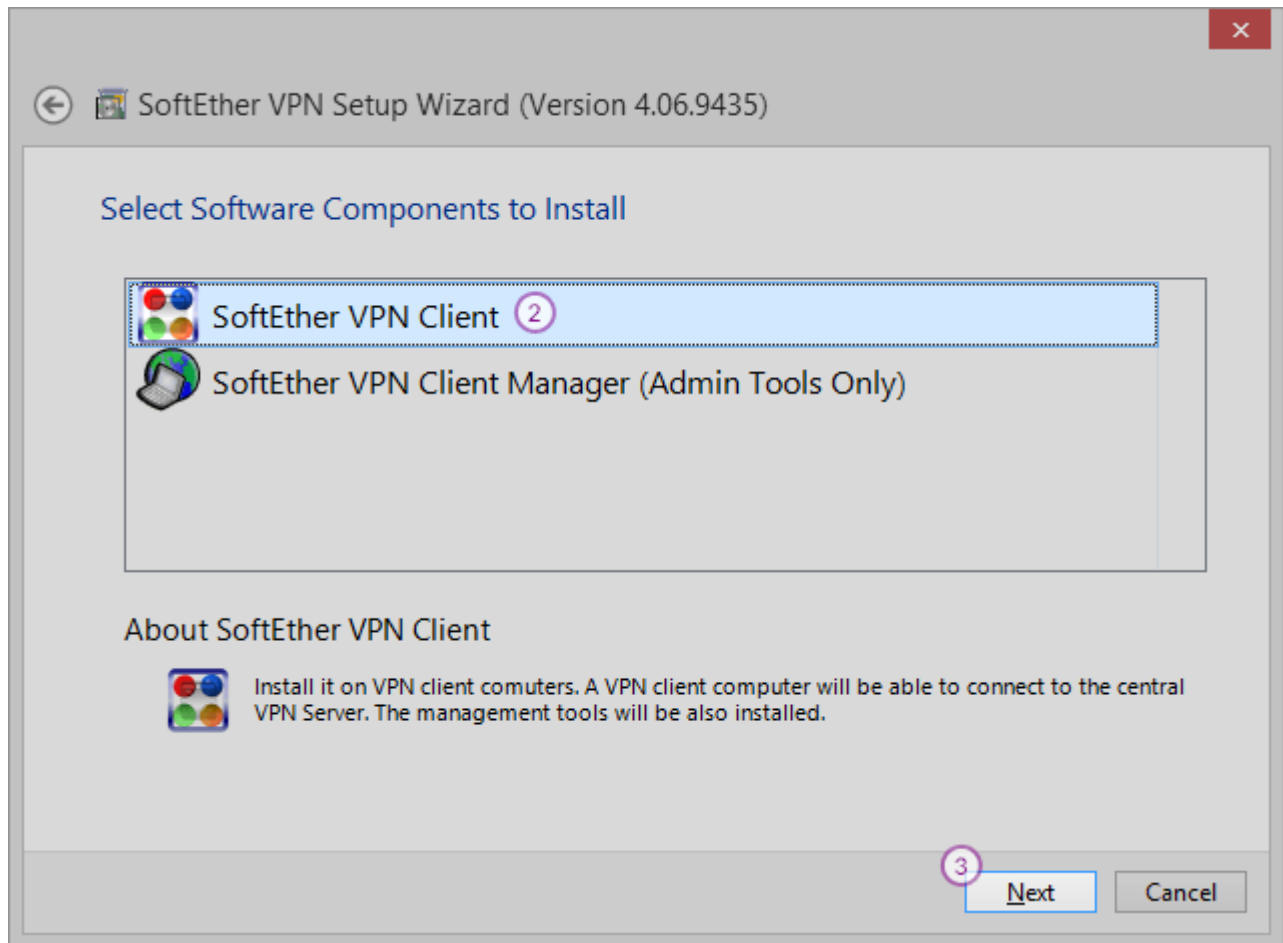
×

SoftEther VPN Setup Wizard (Version 4.06.9435)

Select Software Components to Install

SoftEther VPN Client 2

SoftEther VPN Client Manager (Admin Tools Only)

About SoftEther VPN Client

Install it on VPN client comuters. A VPN client computer will be able to connect to the central VPN Server. The management tools will be also installed.

3

Next

Cancel